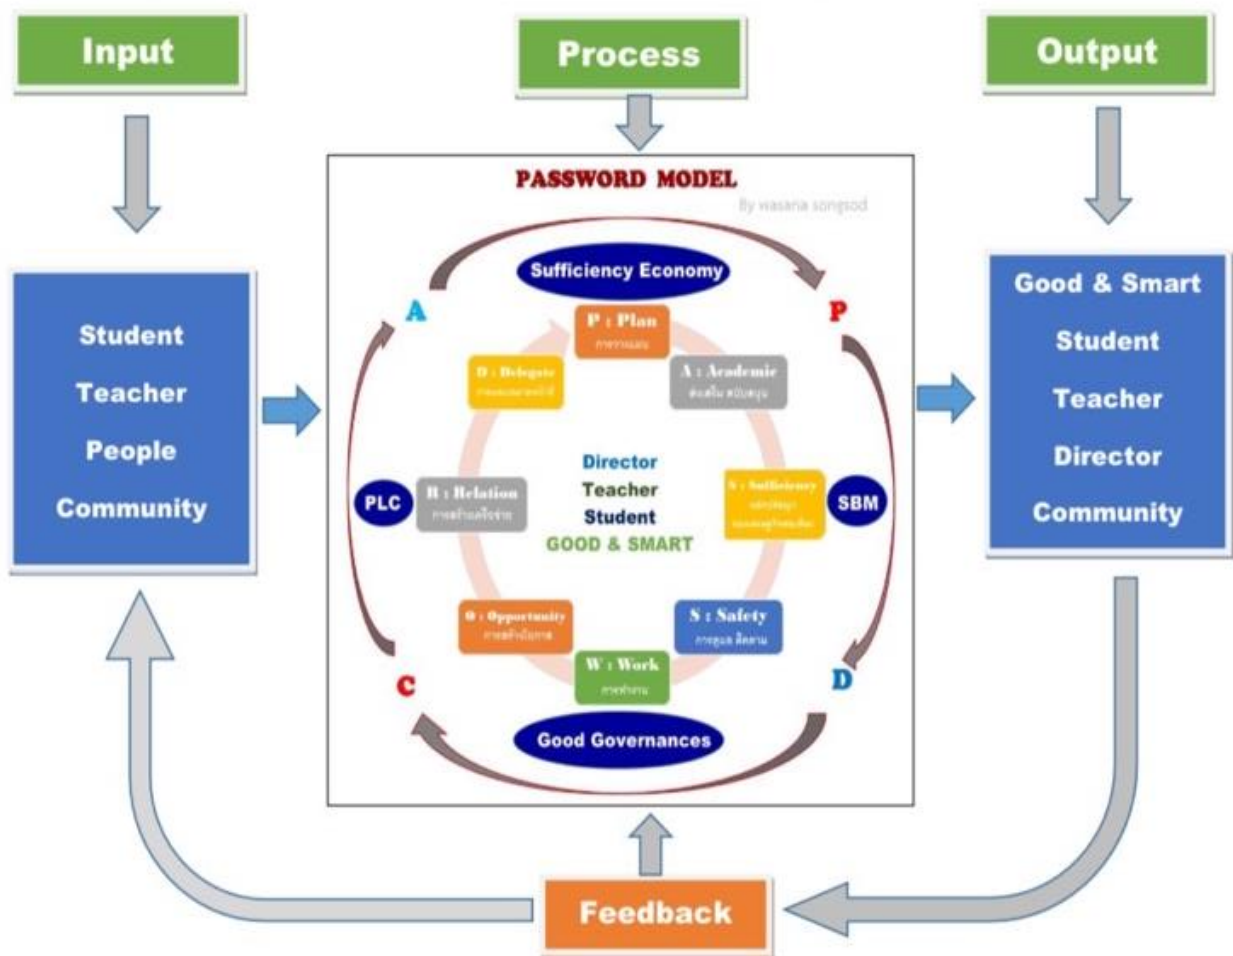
Input

Process

Output

Student
Teacher
People
Community

PASSWORD MODEL
By wasana songsod

Sufficiency Economy

A

P

P : Plan
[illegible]

D : Delegate
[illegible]

A : Academic
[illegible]

PLC

R : Relation
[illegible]

Director
Teacher
Student
GOOD & SMART

S : Sufficiency
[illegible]

SBM

O : Opportunity
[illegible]

S : Safety
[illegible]

W : Work
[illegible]

C

D

Good Governances

Good & Smart
Student
Teacher
Director
Community

Feedback